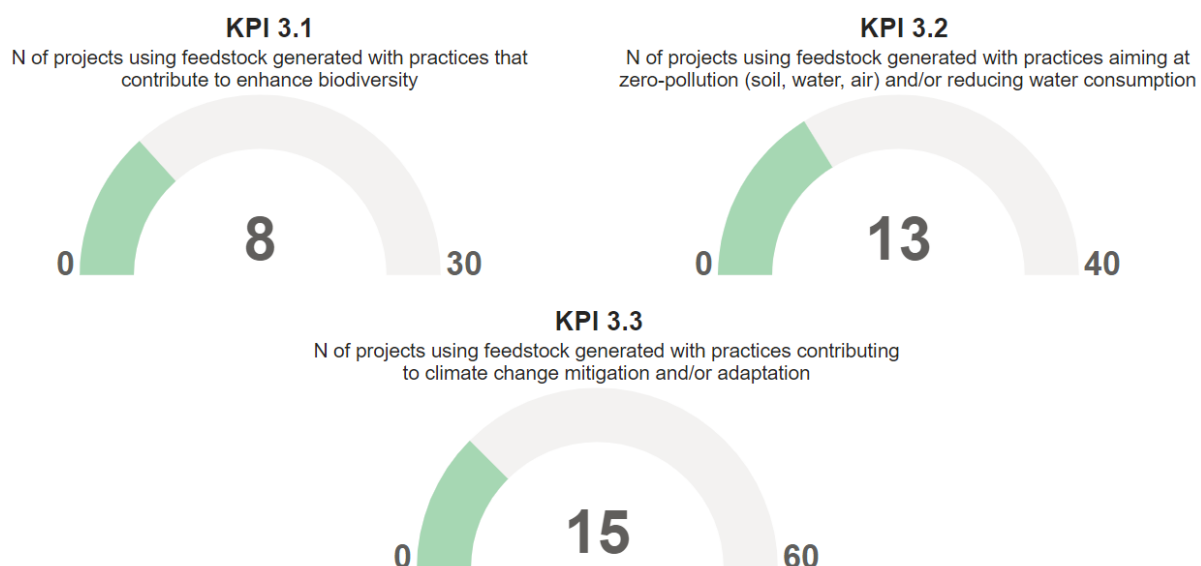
KPI 3.1
N of projects using feedstock generated with practices that contribute to enhance biodiversity

0
8
30

KPI 3.2
N of projects using feedstock generated with practices aiming at zero-pollution (soil, water, air) and/or reducing water consumption

0
13
40

KPI 3.3
N of projects using feedstock generated with practices contributing to climate change mitigation and/or adaptation

0
15
60